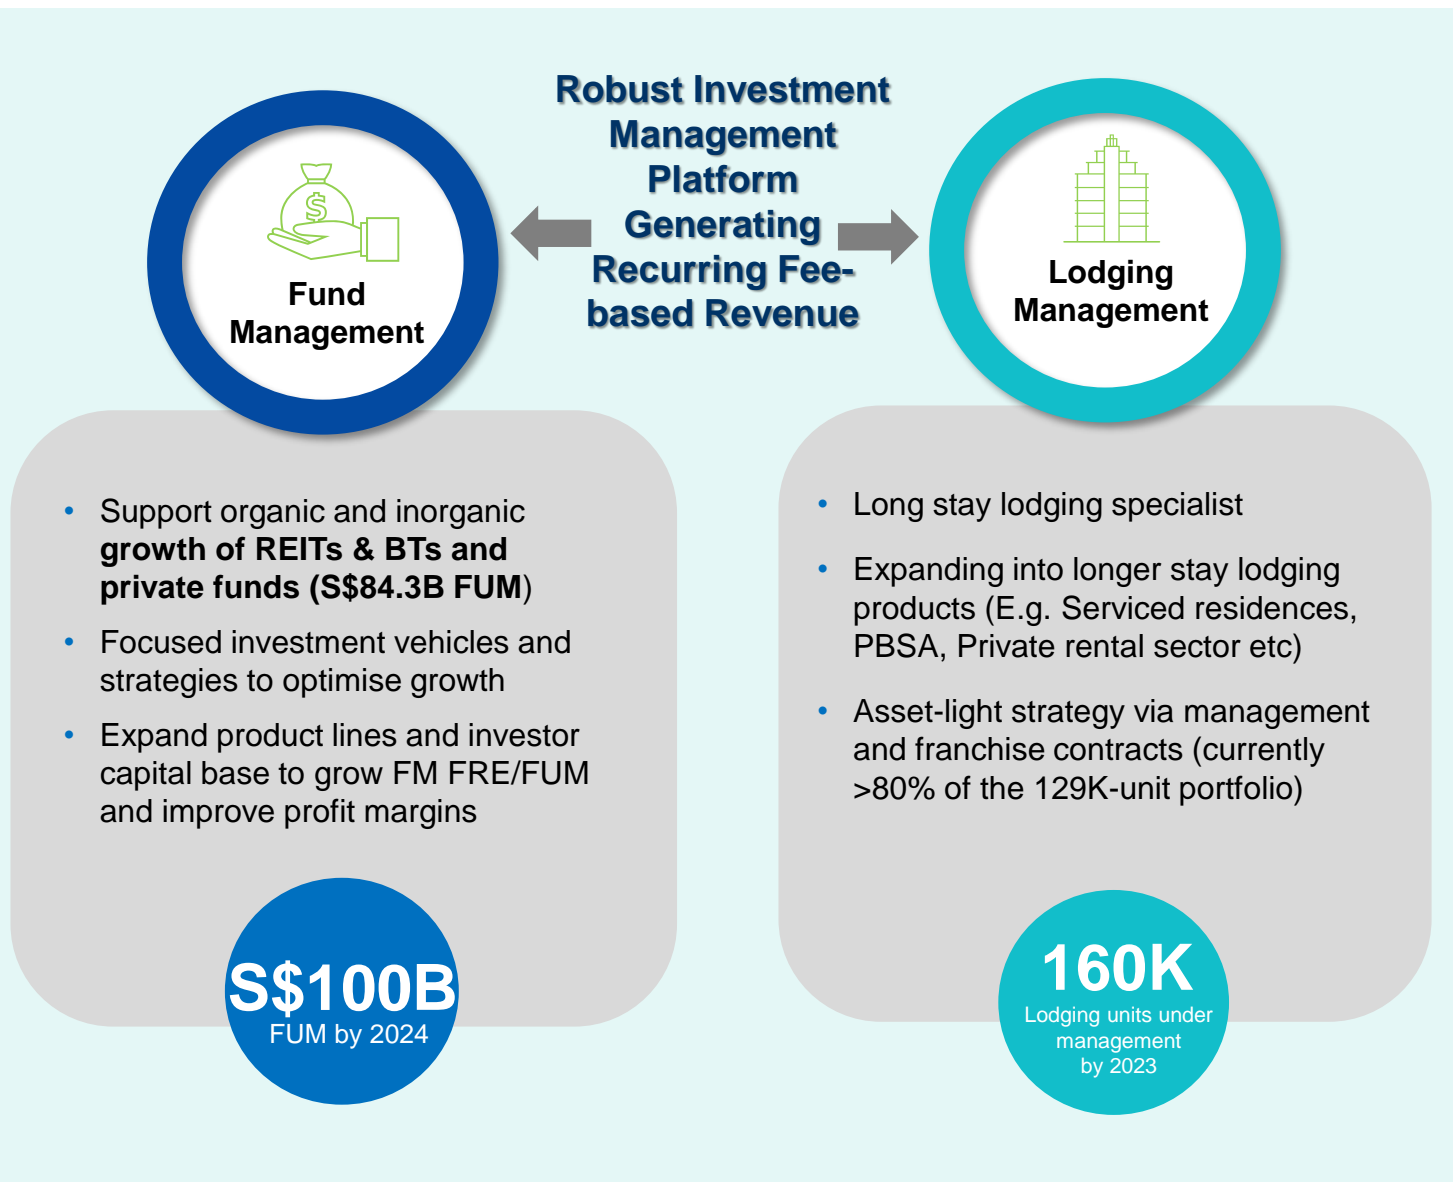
Robust Investment Management Platform Generating Recurring Fee-based Revenue

Fund Management

Lodging Management

- Support organic and inorganic **growth of REITs & BTs and private funds (S$84.3B FUM**)
- Focused investment vehicles and strategies to optimise growth
- Expand product lines and investor capital base to grow FM FRE/FUM and improve profit margins

S$100B
FUM by 2024

- Long stay lodging specialist
- Expanding into longer stay lodging products (E.g. Serviced residences, PBSA, Private rental sector etc)
- Asset-light strategy via management and franchise contracts (currently >80% of the 129K-unit portfolio)

160K
Lodging units under management by 2023